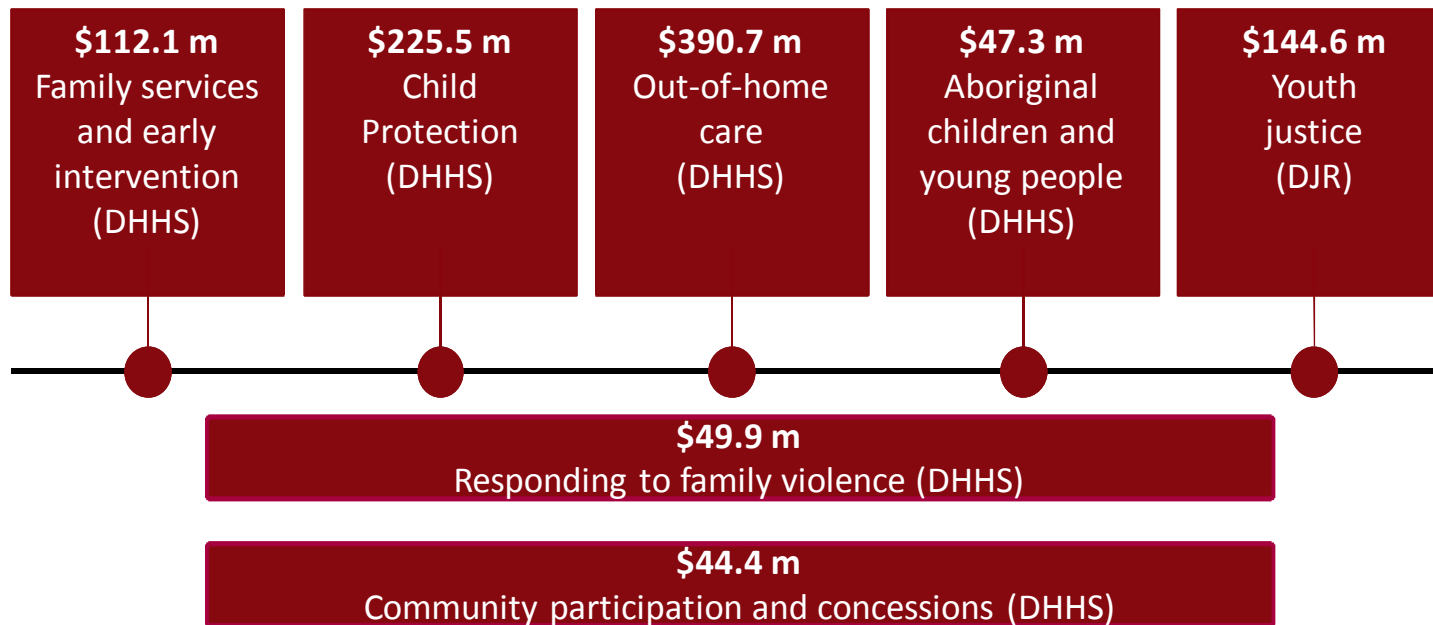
$112.1 m
Family services and early intervention (DHHS)

$225.5 m
Child Protection (DHHS)

$390.7 m
Out-of-home care (DHHS)

$47.3 m
Aboriginal children and young people (DHHS)

$144.6 m
Youth justice (DJR)

$49.9 m
Responding to family violence (DHHS)

$44.4 m
Community participation and concessions (DHHS)